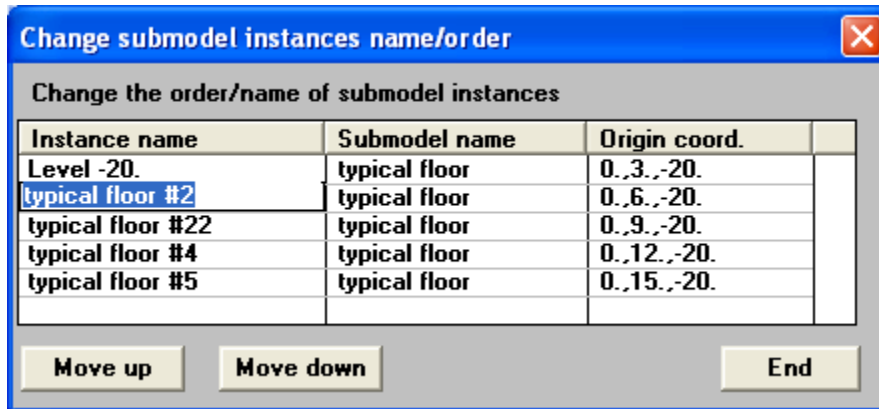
Change submodel instances name/order

Change the order/name of submodel instances

| Instance name | Submodel name | Origin coord. |
|---|---|---|
| Level -20. | typical floor | 0.,3.,-20. |
| typical floor #2 | typical floor | 0.,6.,-20. |
| typical floor #22 | typical floor | 0.,9.,-20. |
| typical floor #4 | typical floor | 0.,12.,-20. |
| typical floor #5 | typical floor | 0.,15.,-20. |

Move up
Move down
End